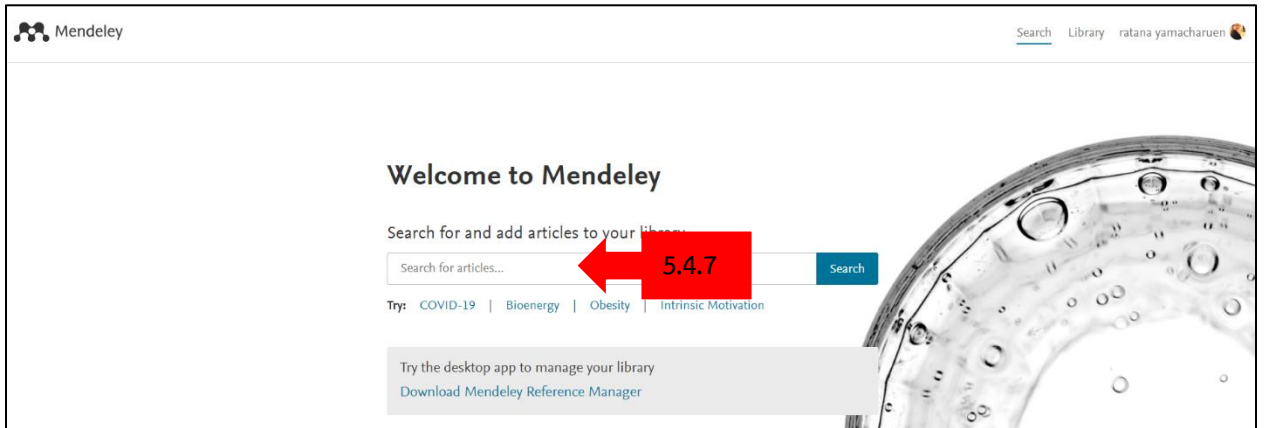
Mendeley

Search Library ratana yamacharuen

Welcome to Mendeley

Search for and add articles to your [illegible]

Search for articles...

5.4.7

Search

Try: COVID-19 | Bioenergy | Obesity | Intrinsic Motivation

Try the desktop app to manage your library
Download Mendeley Reference Manager